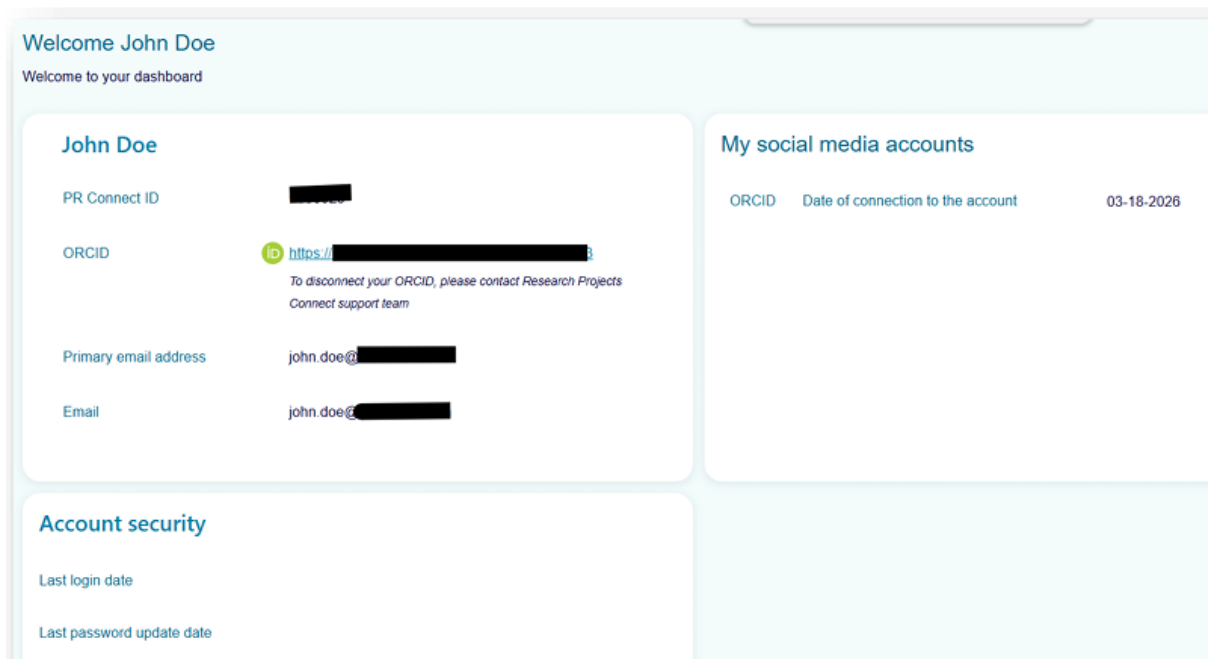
Welcome John Doe

Welcome to your dashboard

John Doe

PR Connect ID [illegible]

ORCID iD https://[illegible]3

To disconnect your ORCID, please contact Research Projects Connect support team

Primary email address john.doe@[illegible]

Email john.doe@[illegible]

My social media accounts

ORCID Date of connection to the account 03-18-2026

Account security

Last login date

Last password update date